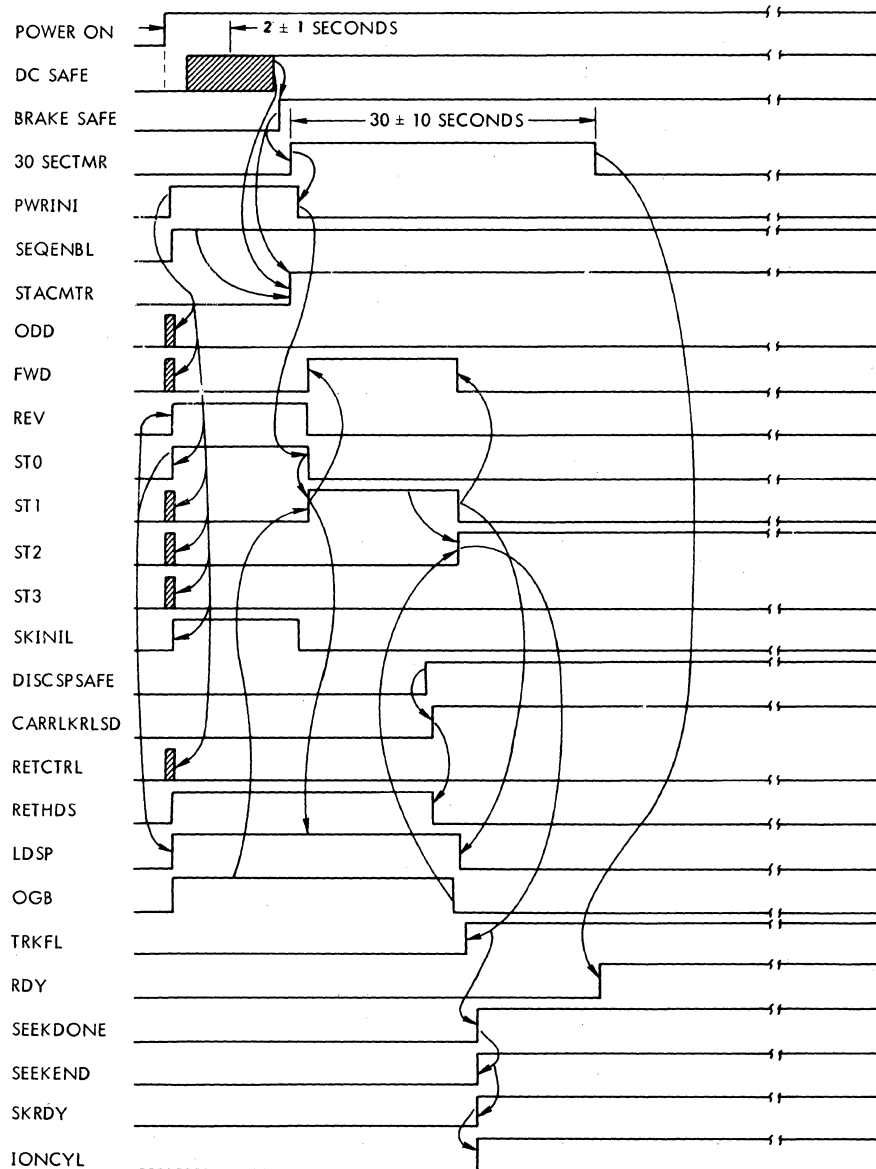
POWER ON
2 ± 1 SECONDS
DC SAFE
BRAKE SAFE
30 ± 10 SECONDS
30 SECTMR
PWRINI
SEQENBL
STACMTR
ODD
FWD
REV
ST0
ST1
ST2
ST3
SKINIL
DISCSPSAFE
CARRLKRLSD
RETCTRL
RETHDS
LDSP
OGB
TRKFL
RDY
SEEKDONE
SEEKEND
SKRDY
IONCYL